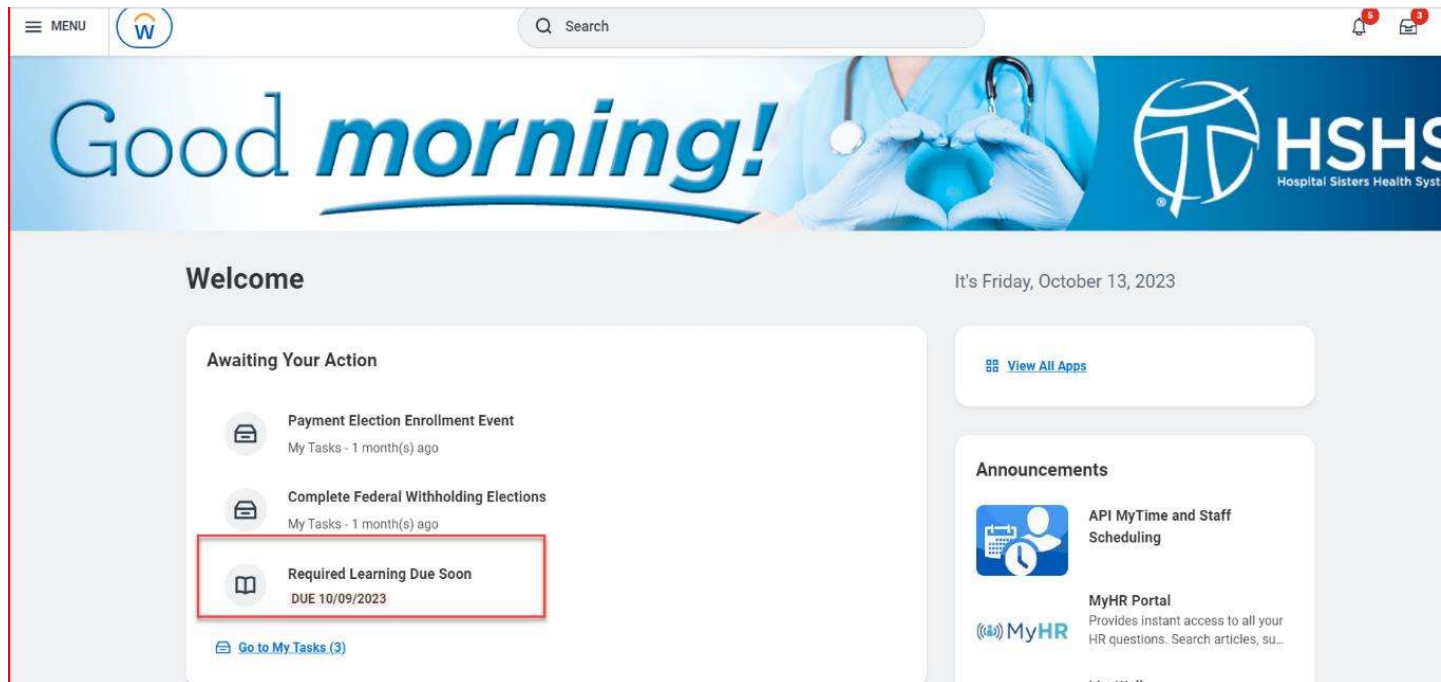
MENU

Search

5

3

Good morning!

HSHS
Hospital Sisters Health Syst

Welcome

It's Friday, October 13, 2023

Awaiting Your Action

Payment Election Enrollment Event
My Tasks - 1 month(s) ago

Complete Federal Withholding Elections
My Tasks - 1 month(s) ago

Required Learning Due Soon
DUE 10/09/2023

Go to My Tasks (3)

View All Apps

Announcements

API MyTime and Staff Scheduling

MyHR Portal
Provides instant access to all your HR questions. Search articles, su...

MyHR